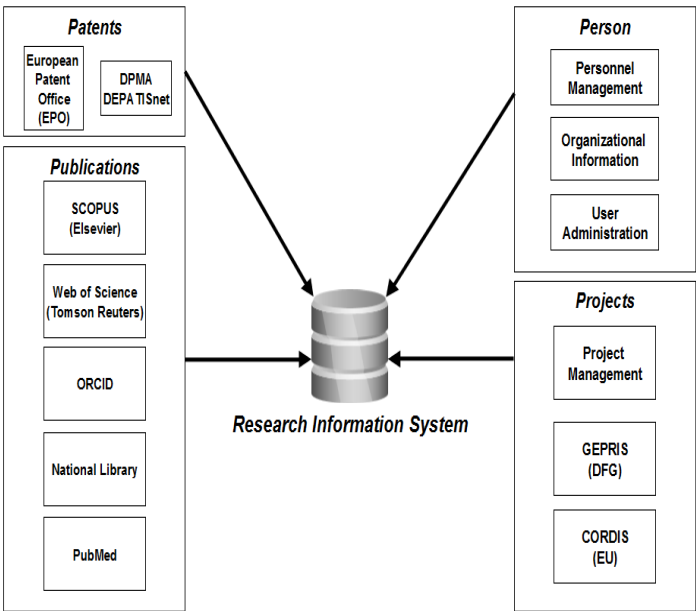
Patents

European Patent Office (EPO)

DPMA DEPA TISnet

Publications

SCOPUS (Elsevier)

Web of Science (Tomson Reuters)

ORCID

National Library

PubMed

Person

Personnel Management

Organizational Information

User Administration

Projects

Project Management

GEPRIS (DFG)

CORDIS (EU)

Research Information System